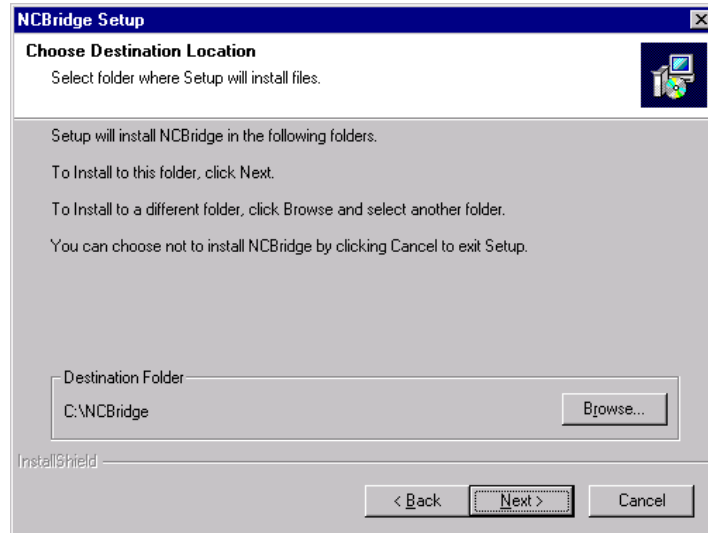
NCBridge Setup

Choose Destination Location

Select folder where Setup will install files.

Setup will install NCBridge in the following folders.

To Install to this folder, click Next.

To Install to a different folder, click Browse and select another folder.

You can choose not to install NCBridge by clicking Cancel to exit Setup.

Destination Folder

C:\NCBridge

Browse...

InstallShield

< Back

Next >

Cancel